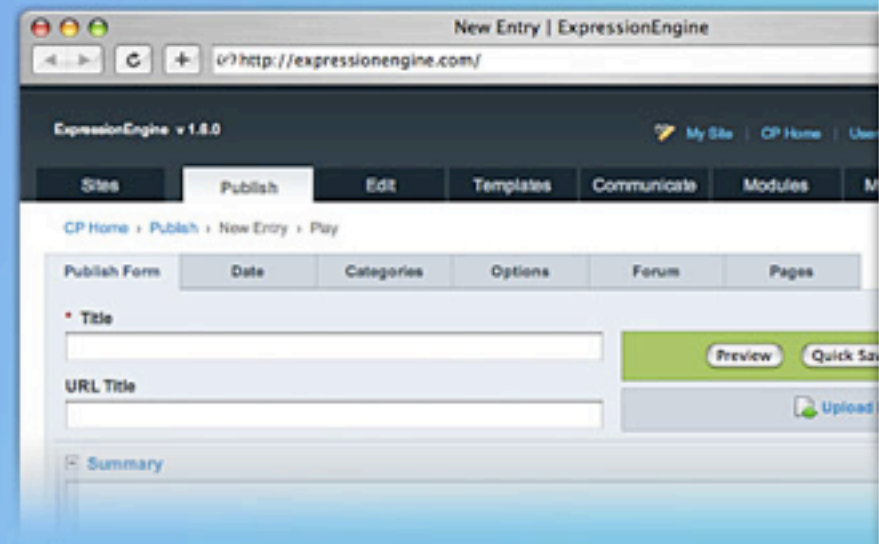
New Entry | ExpressionEngine

http://expressionengine.com/

ExpressionEngine v 1.6.0

My Site | CP Home | Use

Sites | Publish | Edit | Templates | Communicate | Modules | M

CP Home › Publish › New Entry › Play

Publish Form | Date | Categories | Options | Forum | Pages

* Title

URL Title

Preview | Quick Sa

Upload

Summary